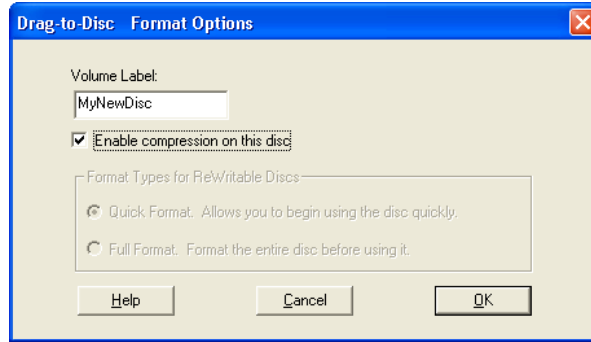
Drag-to-Disc Format Options

Volume Label:

MyNewDisc

Enable compression on this disc

Format Types for ReWritable Discs

Quick Format. Allows you to begin using the disc quickly.

Full Format. Format the entire disc before using it.

Help

Cancel

OK